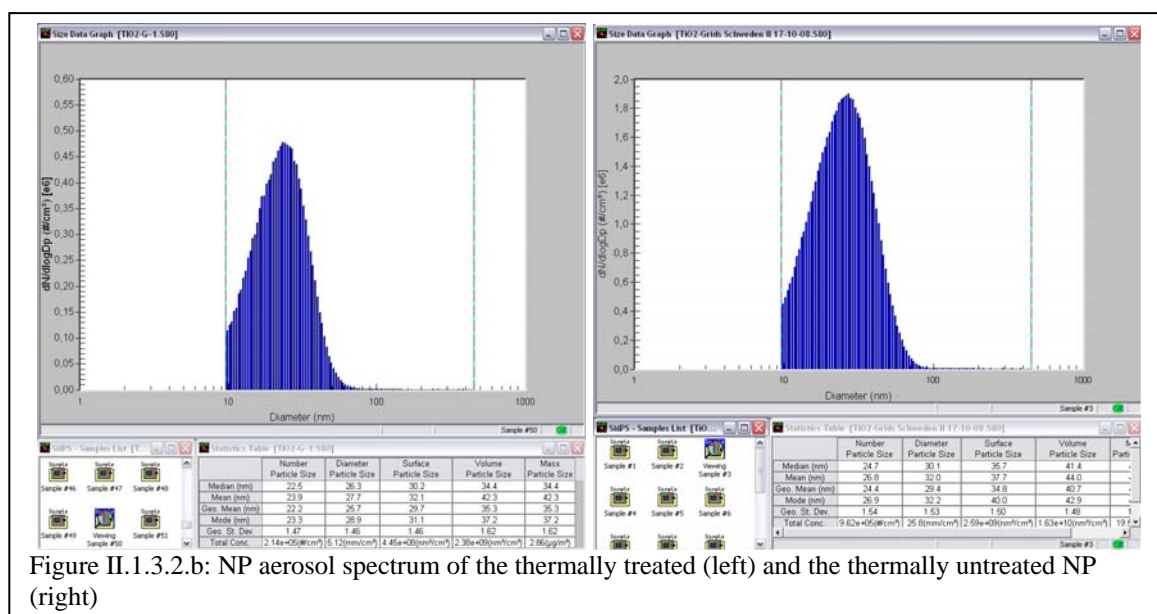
Size Data Graph [TiO2-G-1.S80]

0,60
0,55
0,50
0,45
0,40
0,35
0,30
0,25
0,20
0,15
0,10
0,05
0,00

dN/dlogDp (#/cm³) [e6]

1
10
100
1000

Diameter (nm)

Sample #50

SMPS - Samples List [T...

Sample #46
Sample #47
Sample #48
Sample #49
Viewing Sample #50
Sample #51

Statistics Table [TiO2-G-1.S80]

| | Number Particle Size | Diameter Particle Size | Surface Particle Size | Volume Particle Size | Mass Particle Size |
|---|---|---|---|---|---|
| Median (nm) | 22.5 | 26.3 | 30.2 | 34.4 | 34.4 |
| Mean (nm) | 23.9 | 27.7 | 32.1 | 42.3 | 42.3 |
| Geo. Mean (nm) | 22.2 | 25.7 | 29.7 | 35.3 | 35.3 |
| Mode (nm) | 23.3 | 28.9 | 31.1 | 37.2 | 37.2 |
| Geo. St. Dev. | 1.47 | 1.46 | 1.46 | 1.62 | 1.62 |
| Total Conc. | 2.14e+05(#/cm³) | 5.12(mm/cm³) | 4.45e+08(nm²/cm³) | 2.38e+09(nm³/cm³) | 2.86(µg/m³) |

Size Data Graph [TiO2-Grids Schweden II 17-10-08.S80]

2,0
1,8
1,6
1,4
1,2
1,0
0,8
0,6
0,4
0,2
0,0

dN/dlogDp (#/cm³) [e6]

10
100
1000

Diameter (nm)

Sample #3

SMPS - Samples List [TiO...

Sample #1
Sample #2
Viewing Sample #3
Sample #4
Sample #5
Sample #6

Statistics Table [TiO2-Grids Schweden II 17-10-08.S80]

| | Number Particle Size | Diameter Particle Size | Surface Particle Size | Volume Particle Size | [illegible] Parti |
|---|---|---|---|---|---|
| Median (nm) | 24.7 | 30.1 | 35.7 | 41.4 | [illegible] |
| Mean (nm) | 26.8 | 32.0 | 37.7 | 44.0 | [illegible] |
| Geo. Mean (nm) | 24.4 | 29.4 | 34.8 | 40.7 | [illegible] |
| Mode (nm) | 26.9 | 32.2 | 40.0 | 42.9 | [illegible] |
| Geo. St. Dev. | 1.54 | 1.53 | 1.50 | 1.48 | 1 |
| Total Conc. | 9.62e+05(#/cm³) | 25.8(mm/cm³) | 2.59e+09(nm²/cm³) | 1.63e+10(nm³/cm³) | 19.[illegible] |

Sample #3

Figure II.1.3.2.b: NP aerosol spectrum of the thermally treated (left) and the thermally untreated NP (right)